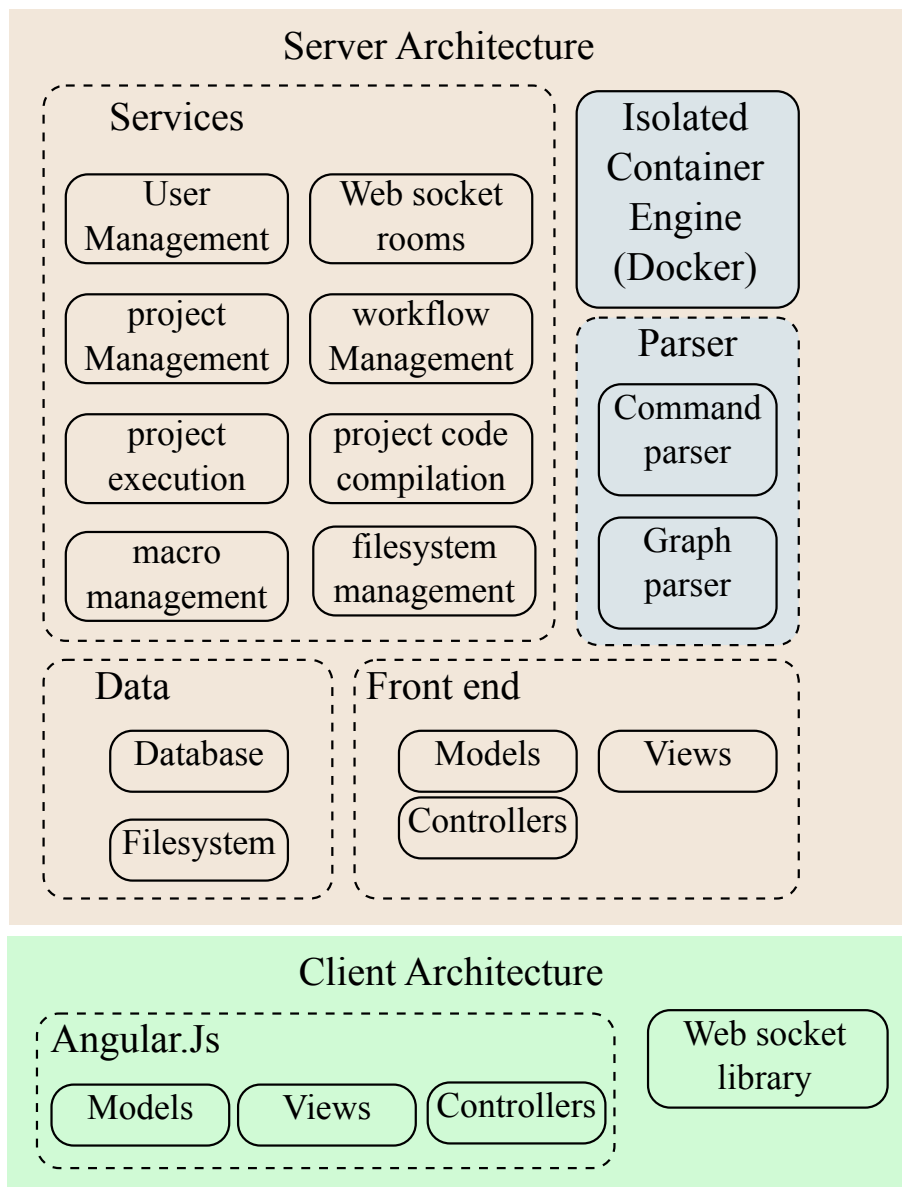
Server Architecture

Services

User Management

Web socket rooms

project Management

workflow Management

project execution

project code compilation

macro management

filesystem management

Isolated Container Engine (Docker)

Parser

Command parser

Graph parser

Data

Database

Filesystem

Front end

Models

Views

Controllers

Client Architecture

Angular.Js

Models

Views

Controllers

Web socket library